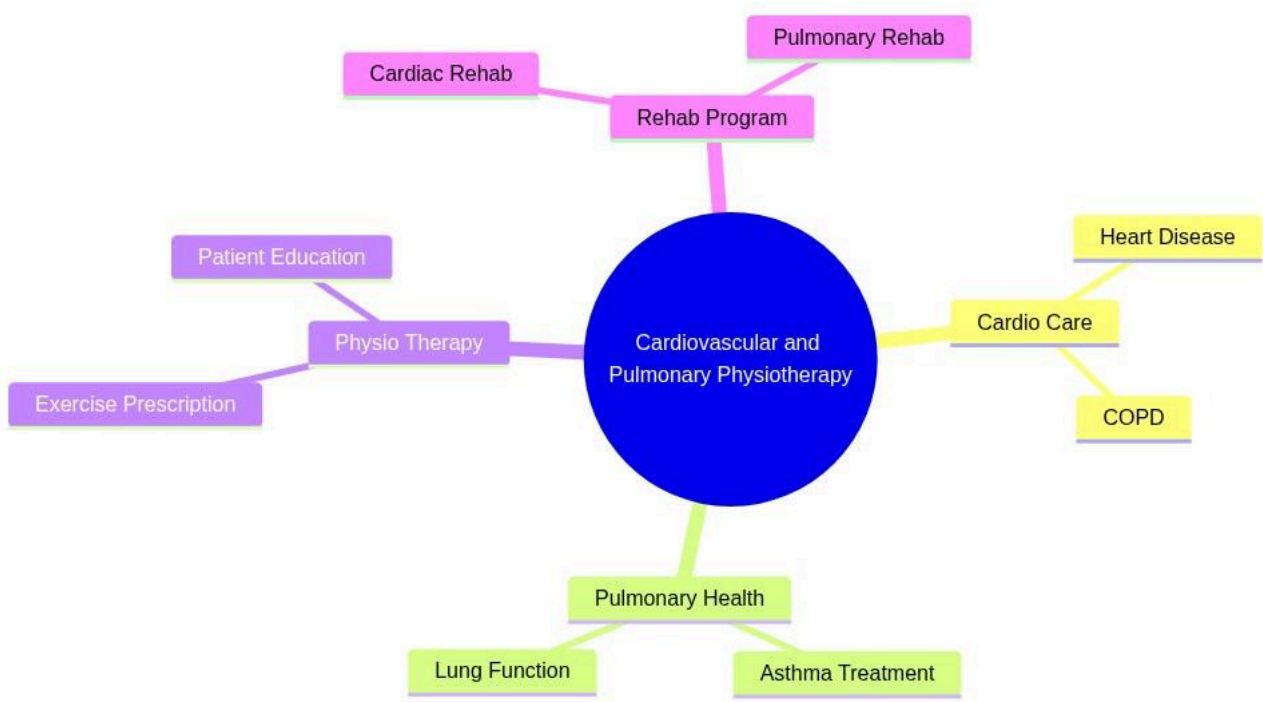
Cardiovascular and Pulmonary Physiotherapy

Rehab Program

Cardiac Rehab

Pulmonary Rehab

Cardio Care

Heart Disease

COPD

Pulmonary Health

Lung Function

Asthma Treatment

Physio Therapy

Patient Education

Exercise Prescription